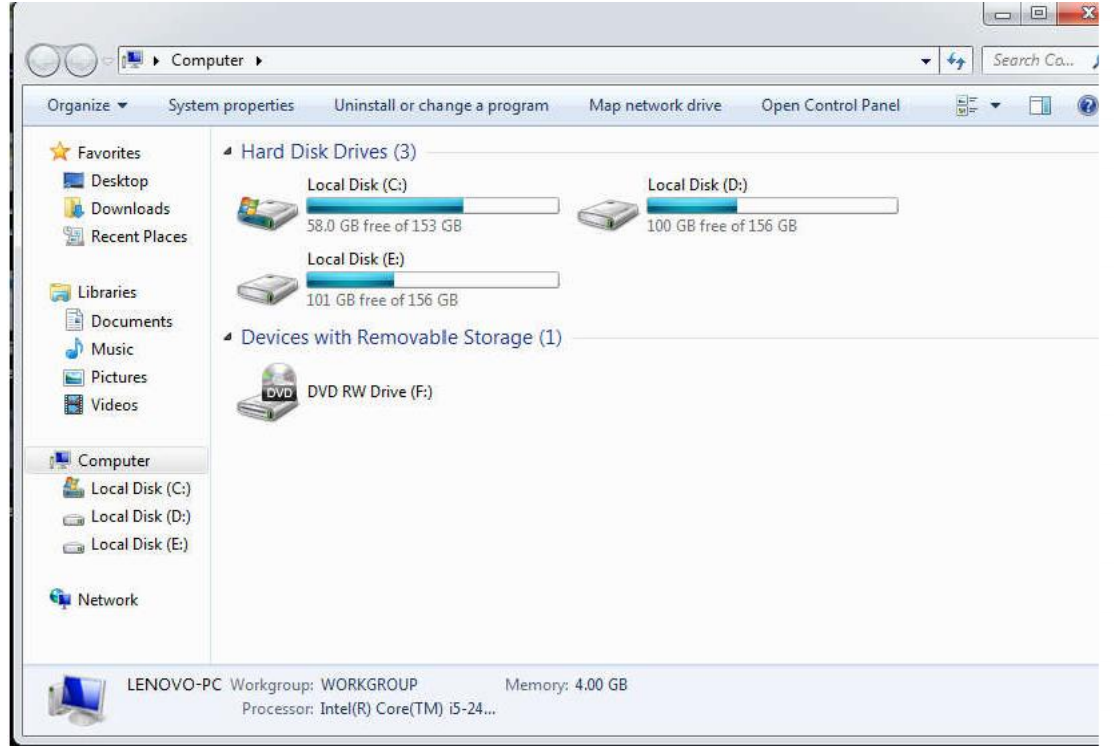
▸ Computer ▸

Search Co...

Organize ▾ System properties Uninstall or change a program Map network drive Open Control Panel

Favorites
Desktop
Downloads
Recent Places

Libraries
Documents
Music
Pictures
Videos

Computer
Local Disk (C:)
Local Disk (D:)
Local Disk (E:)

Network

Hard Disk Drives (3)

Local Disk (C:)
58.0 GB free of 153 GB

Local Disk (D:)
100 GB free of 156 GB

Local Disk (E:)
101 GB free of 156 GB

Devices with Removable Storage (1)

DVD
DVD RW Drive (F:)

LENOVO-PC Workgroup: WORKGROUP Memory: 4.00 GB
Processor: Intel(R) Core(TM) i5-24...